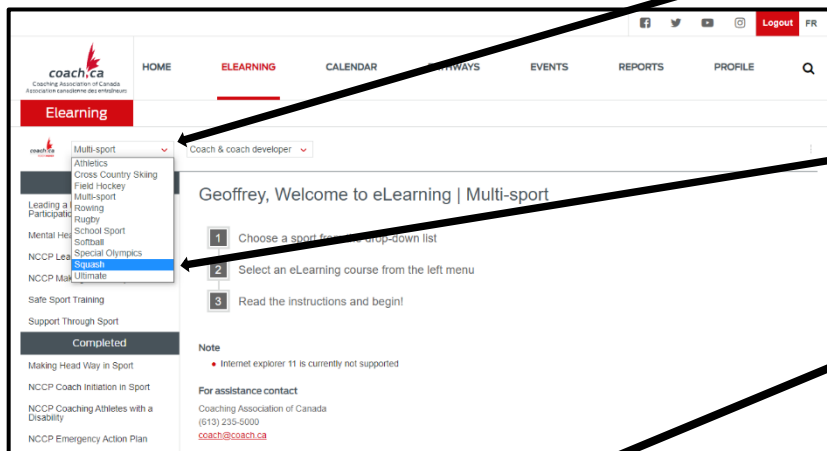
Logout FR

coach.ca
Coaching Association of Canada
Association canadienne des entraîneurs

HOME ELEARNING CALENDAR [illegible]THWAYS EVENTS REPORTS PROFILE

Elearning

coach.ca Multi-sport Coach & coach developer

Athletics
Cross Country Skiing
Field Hockey
Multi-sport
Rowing
Rugby
School Sport
Softball
Special Olympics
Squash
Ultimate

Leading a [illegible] Participatio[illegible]

Mental Hea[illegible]

NCCP Lea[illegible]

NCCP Mak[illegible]

Safe Sport Training

Support Through Sport

Completed

Making Head Way in Sport

NCCP Coach Initiation in Sport

NCCP Coaching Athletes with a Disability

NCCP Emergency Action Plan

Geoffrey, Welcome to eLearning | Multi-sport

1 Choose a sport fro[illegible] drop-down list

2 Select an eLearning course from the left menu

3 Read the instructions and begin!

Note
• Internet explorer 11 is currently not supported

For assistance contact
Coaching Association of Canada
(613) 235-5000
coach@coach.ca